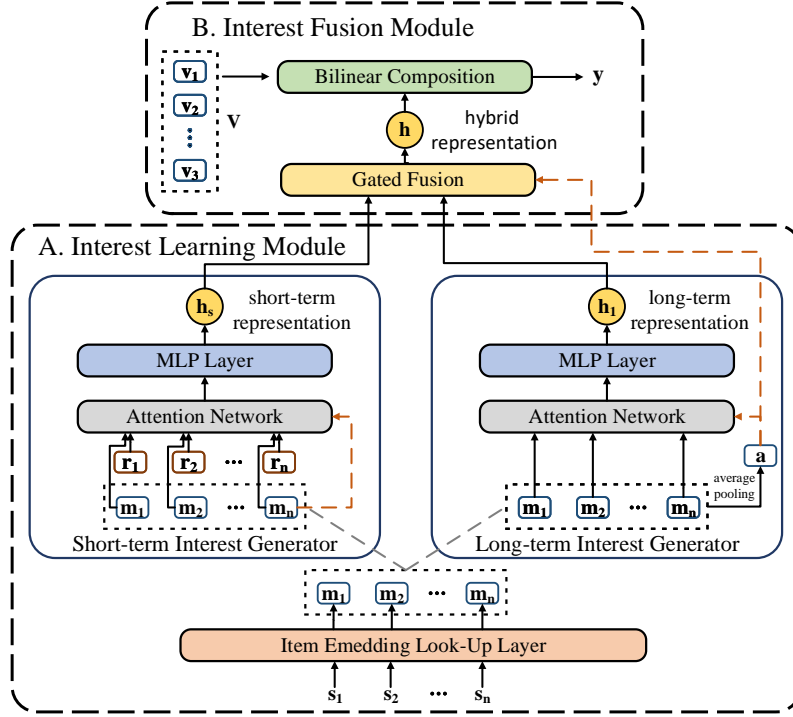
B. Interest Fusion Module

$\mathbf{v_1}$
$\mathbf{v_2}$
$\vdots$
$\mathbf{v_3}$
$\mathbf{V}$

Bilinear Composition
$\mathbf{y}$
$\mathbf{h}$
hybrid representation
Gated Fusion

A. Interest Learning Module

$\mathbf{h_s}$
short-term representation
MLP Layer
Attention Network
$\mathbf{r_1}$ $\mathbf{r_2}$ ... $\mathbf{r_n}$
$\mathbf{m_1}$ $\mathbf{m_2}$ ... $\mathbf{m_n}$
Short-term Interest Generator

$\mathbf{h_1}$
long-term representation
MLP Layer
Attention Network
$\mathbf{a}$
average pooling
$\mathbf{m_1}$ $\mathbf{m_2}$ ... $\mathbf{m_n}$
Long-term Interest Generator

$\mathbf{m_1}$ $\mathbf{m_2}$ ... $\mathbf{m_n}$
Item Emedding Look-Up Layer
$\mathbf{s_1}$ $\mathbf{s_2}$ ... $\mathbf{s_n}$